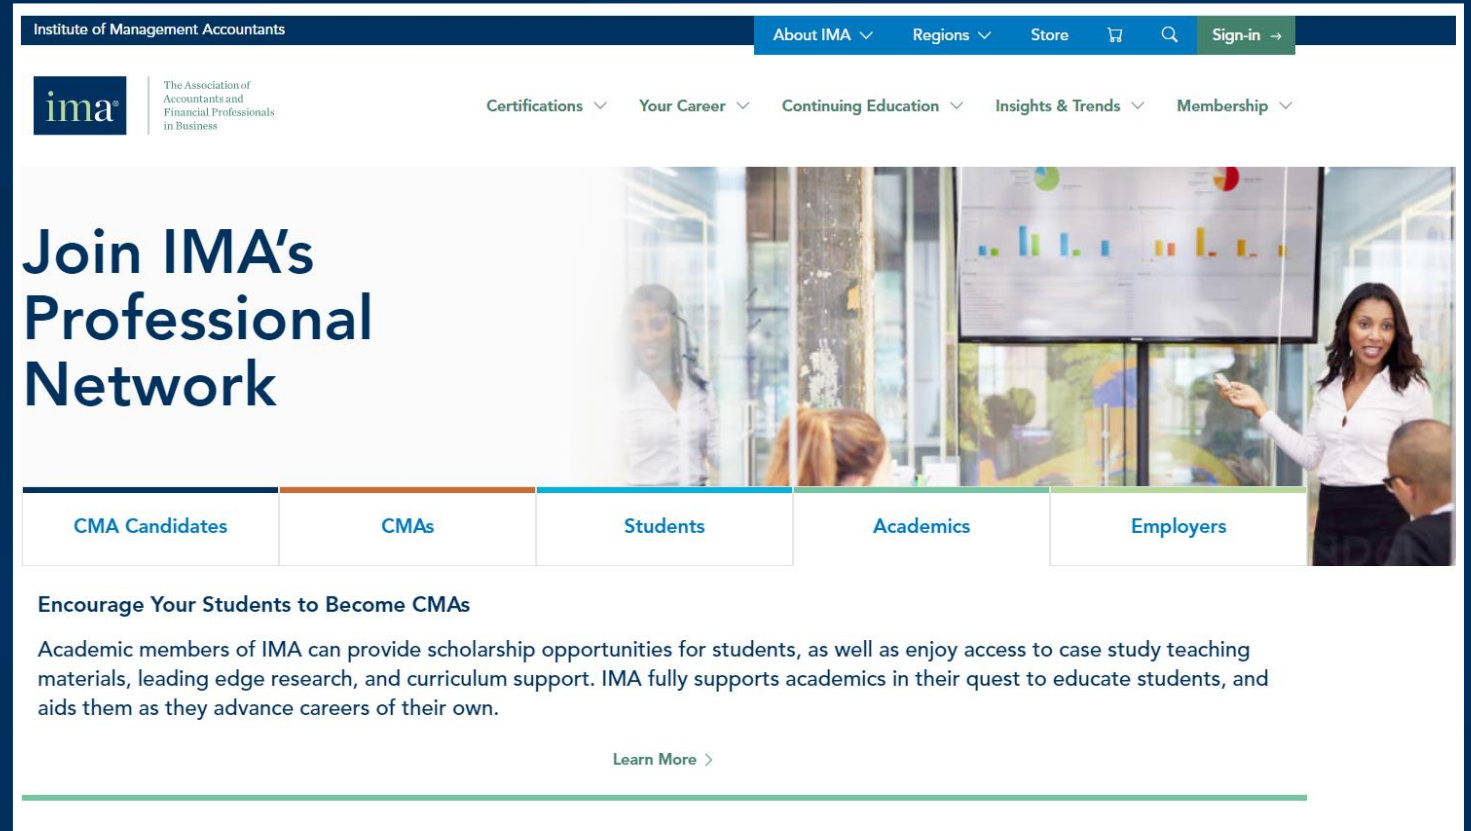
Institute of Management Accountants

About IMA Regions Store Sign-in →

ima The Association of Accountants and Financial Professionals in Business

Certifications Your Career Continuing Education Insights & Trends Membership

Join IMA's Professional Network

| CMA Candidates | CMAs | Students | Academics | Employers |
|---|---|---|---|---|

Encourage Your Students to Become CMAs

Academic members of IMA can provide scholarship opportunities for students, as well as enjoy access to case study teaching materials, leading edge research, and curriculum support. IMA fully supports academics in their quest to educate students, and aids them as they advance careers of their own.

Learn More